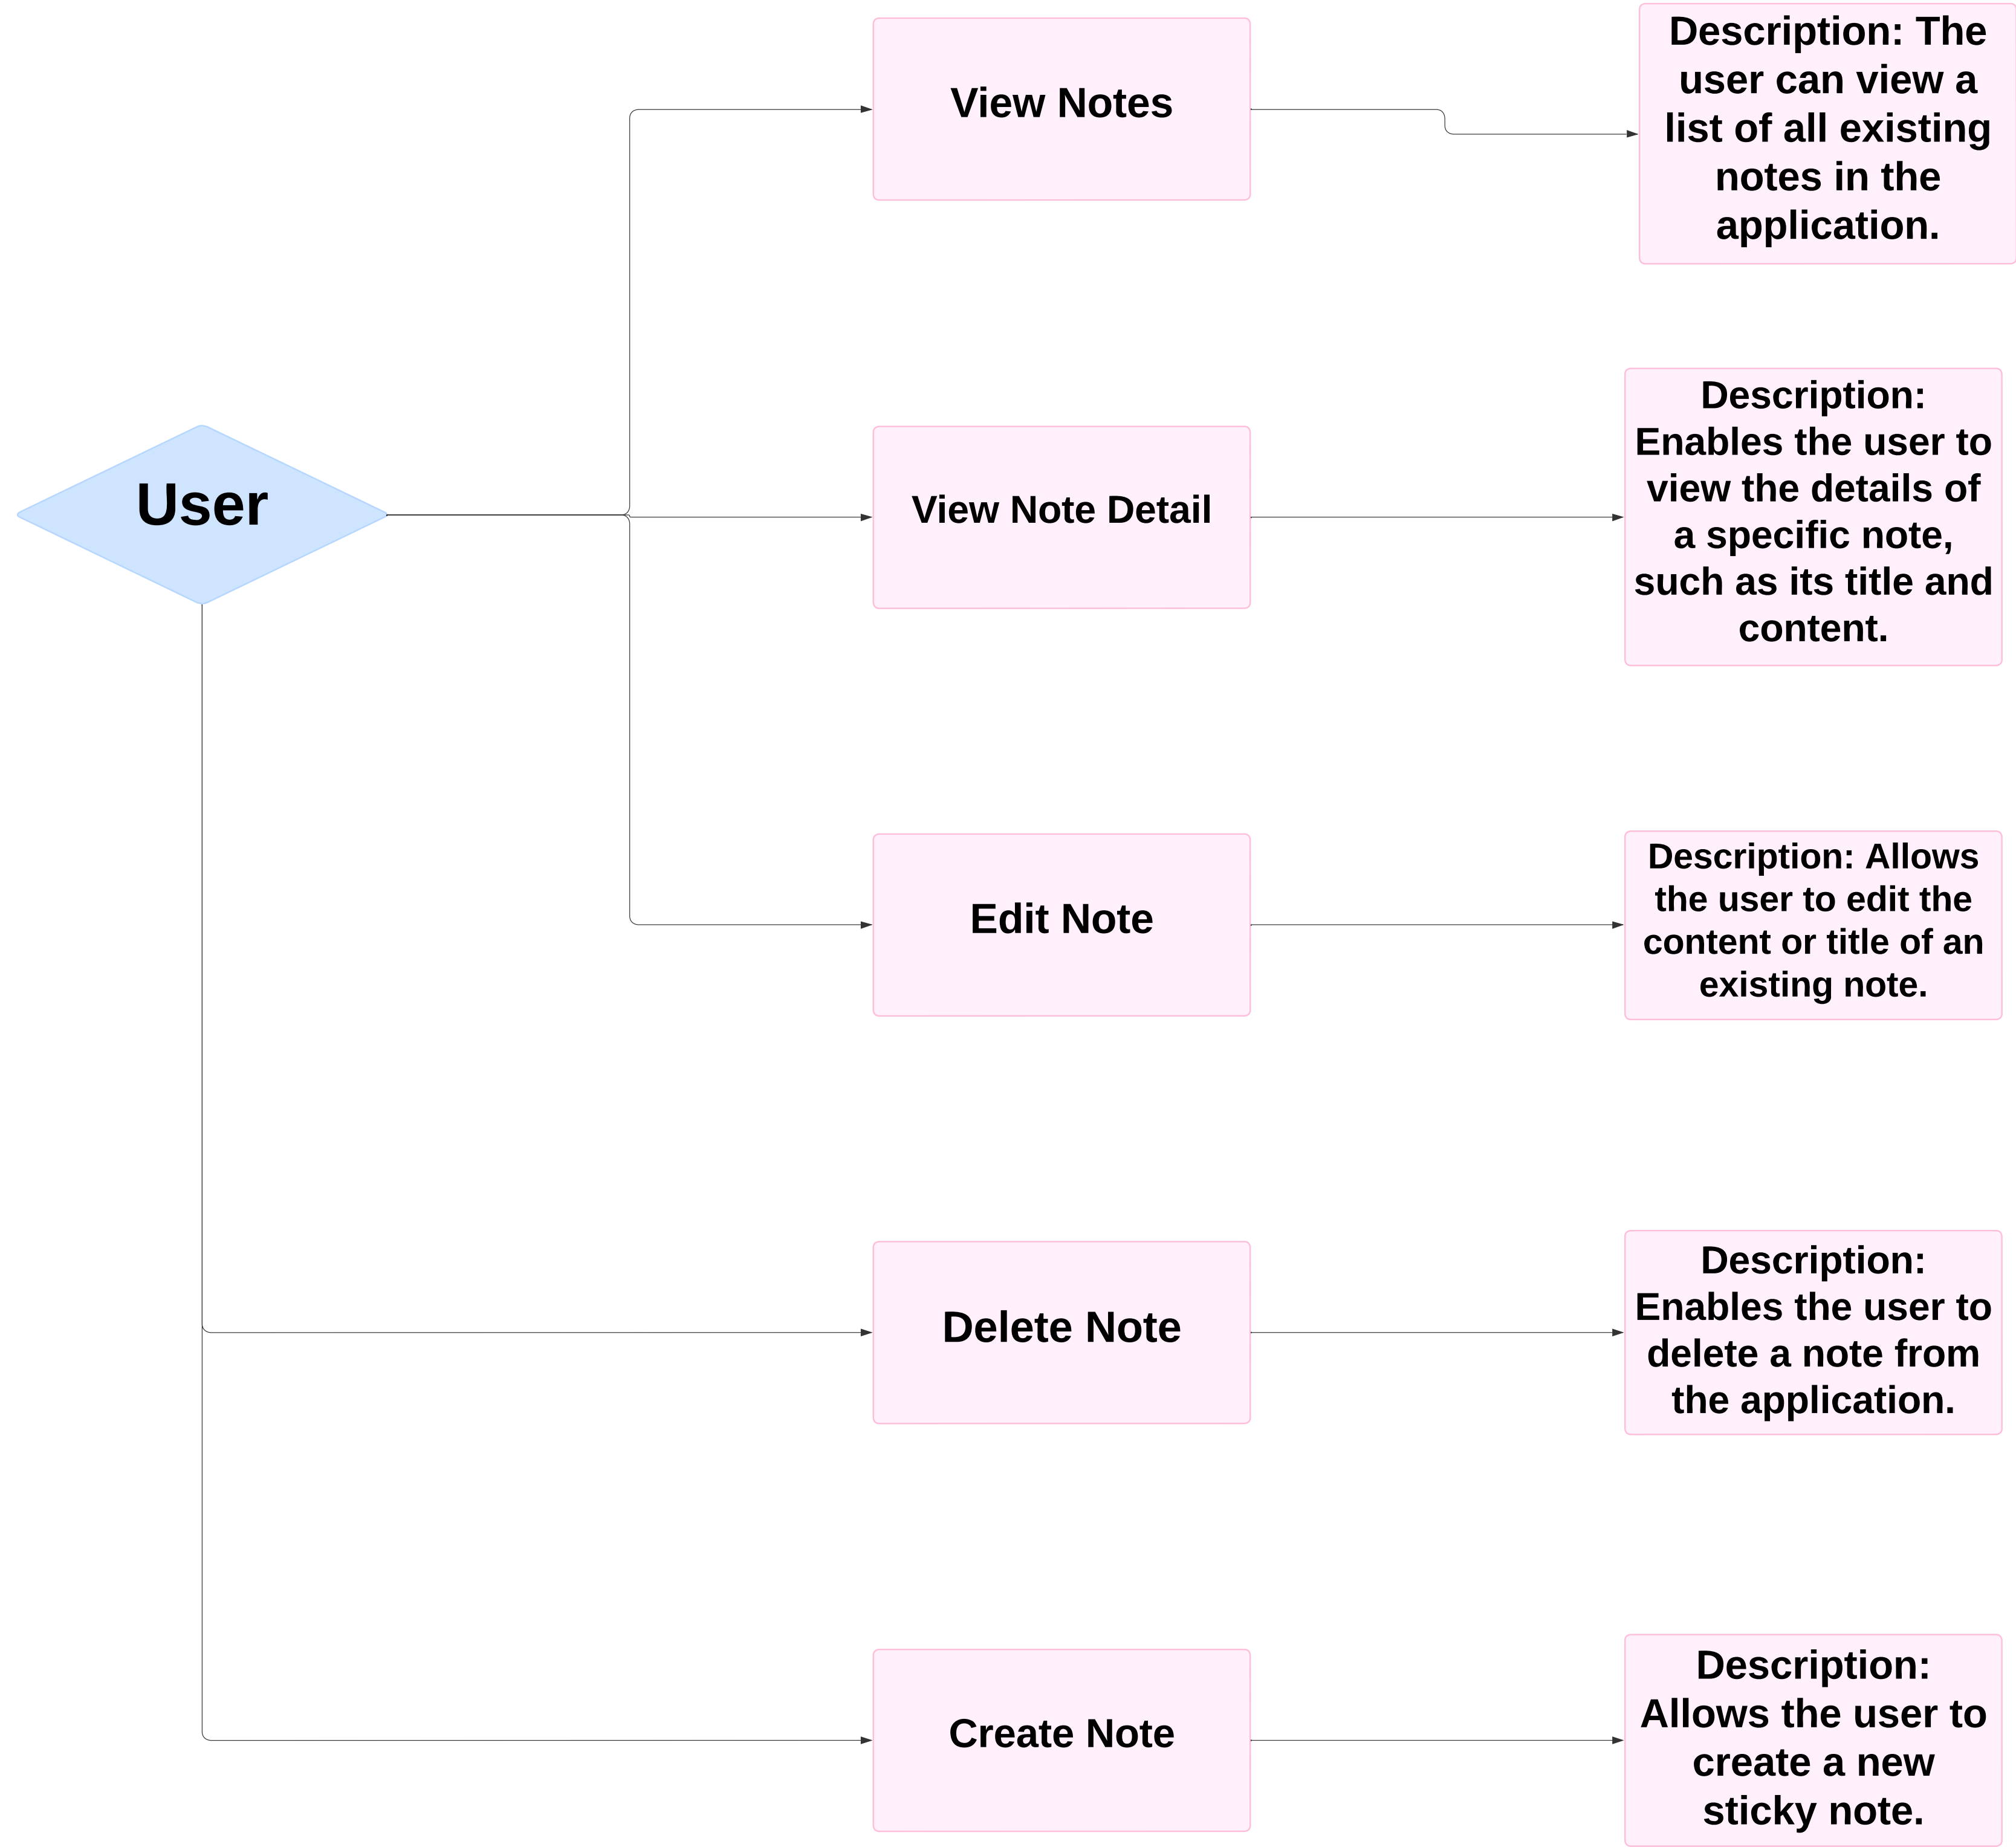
User

View Notes

Description: The user can view a list of all existing notes in the application.

View Note Detail

Description: Enables the user to view the details of a specific note, such as its title and content.

Edit Note

Description: Allows the user to edit the content or title of an existing note.

Delete Note

Description: Enables the user to delete a note from the application.

Create Note

Description: Allows the user to create a new sticky note.